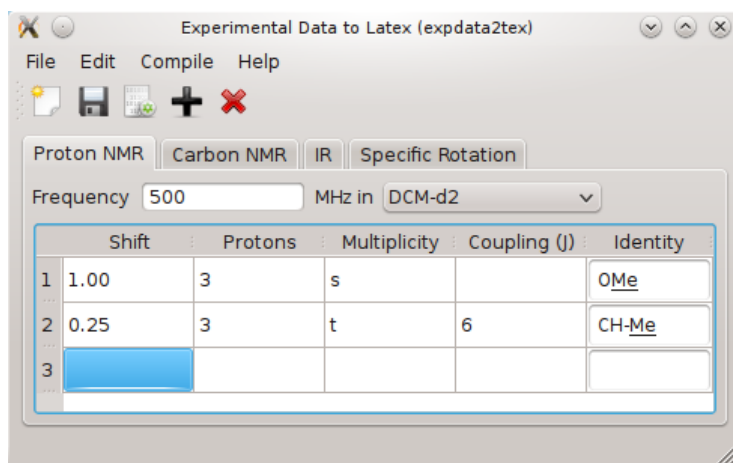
Experimental Data to Latex (expdata2tex)

File Edit Compile Help

Proton NMR | Carbon NMR | IR | Specific Rotation

Frequency 500 MHz in DCM-d2

| | Shift | Protons | Multiplicity | Coupling (J) | Identity |
|---|---|---|---|---|---|
| 1 | 1.00 | 3 | s | | OMe |
| 2 | 0.25 | 3 | t | 6 | CH-Me |
| 3 | | | | | |